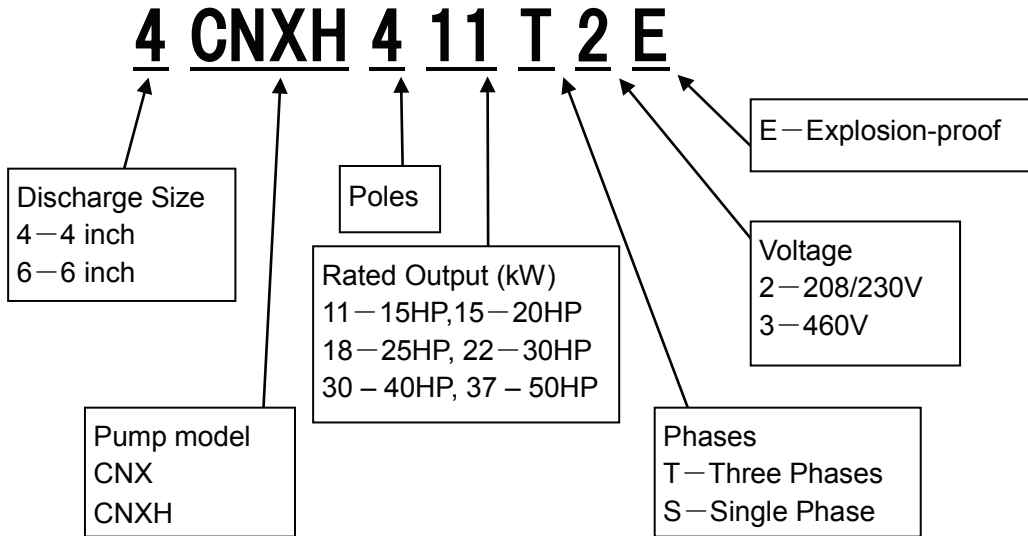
4 CNXH 4 11 T 2 E

E－Explosion-proof

Discharge Size
4－4 inch
6－6 inch

Poles

Rated Output (kW)
11－15HP,15－20HP
18－25HP, 22－30HP
30 – 40HP, 37 – 50HP

Voltage
2－208/230V
3－460V

Pump model
CNX
CNXH

Phases
T－Three Phases
S－Single Phase